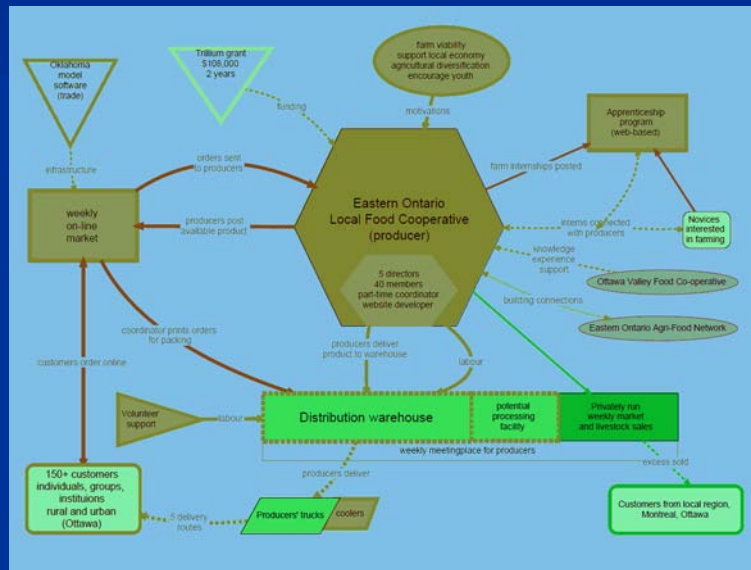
Oklahoma model software (trade)

Trillium grant $108,000 2 years

farm viability support local economy agricultural diversification encourage youth

funding

motivations

Apprenticeship program (web-based)

infrastructure

orders sent to producers

farm internships posted

weekly on-line market

producers post available product

Eastern Ontario Local Food Cooperative (producer)

interns connected with producers

Novices interested in farming

knowledge experience support

Ottawa Valley Food Co-operative

5 directors 40 members part-time coordinator website developer

building connections

Eastern Ontario Agri-Food Network

coordinator prints orders for packing

customers order online

producers deliver product to warehouse

labour

Volunteer support

labour

Distribution warehouse

potential processing facility

Privately run weekly market and livestock sales

weekly meetingplace for producers

producers deliver

excess sold

150+ customers individuals, groups, instituions rural and urban (Ottawa)

5 delivery routes

Producers' trucks

coolers

Customers from local region, Montreal, Ottawa